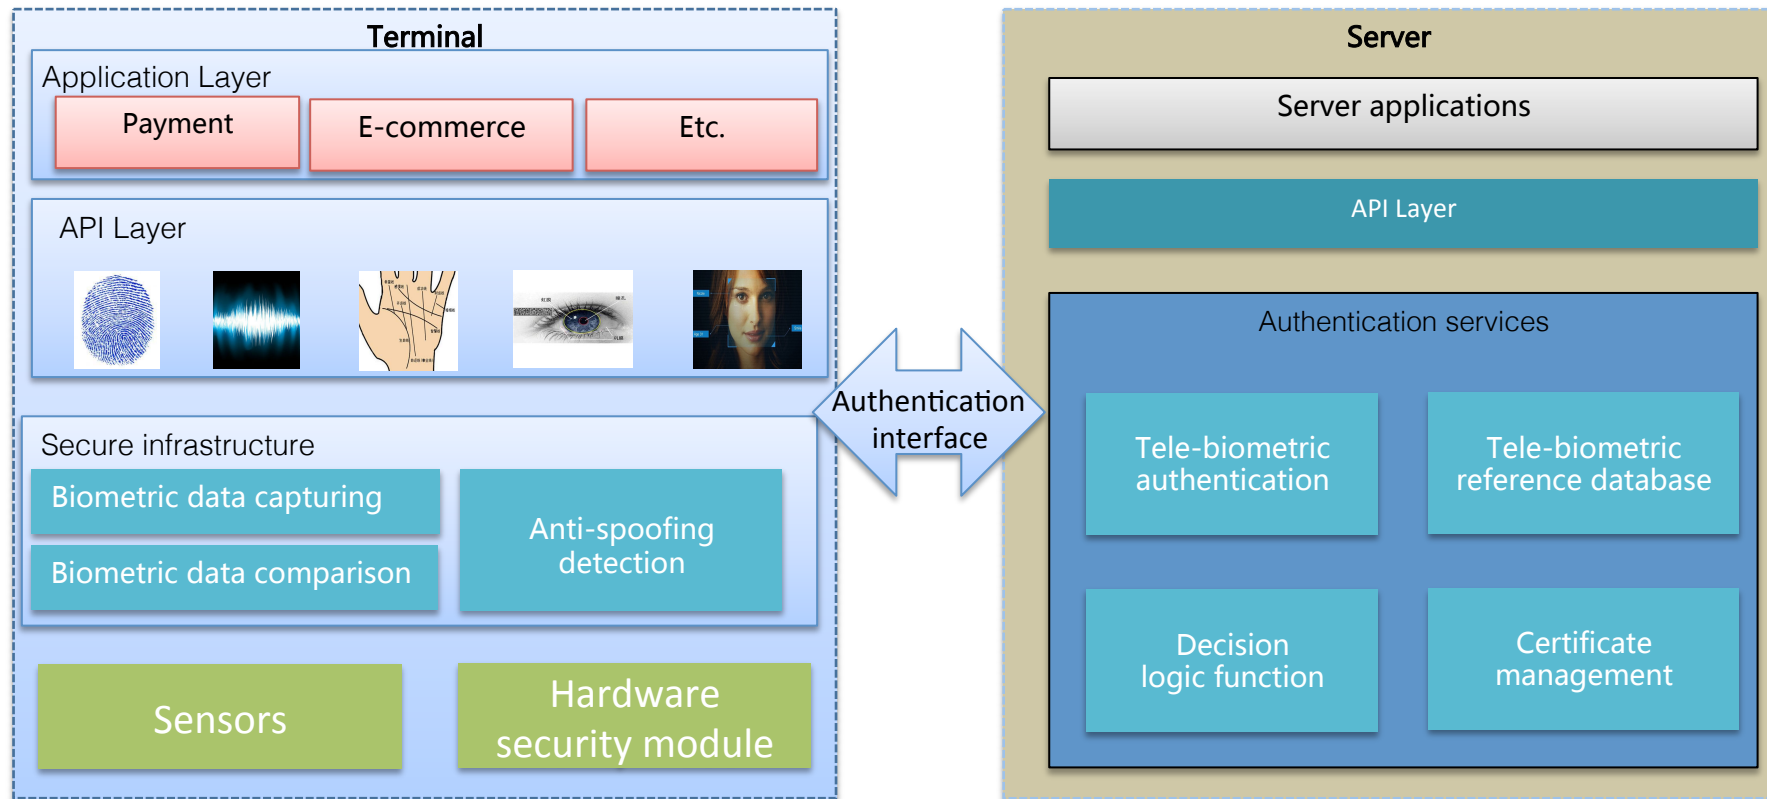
Terminal

Application Layer

Payment

E-commerce

Etc.

API Layer

Secure infrastructure

Biometric data capturing

Biometric data comparison

Anti-spoofing detection

Sensors

Hardware security module

Authentication interface

Server

Server applications

API Layer

Authentication services

Tele-biometric authentication

Tele-biometric reference database

Decision logic function

Certificate management